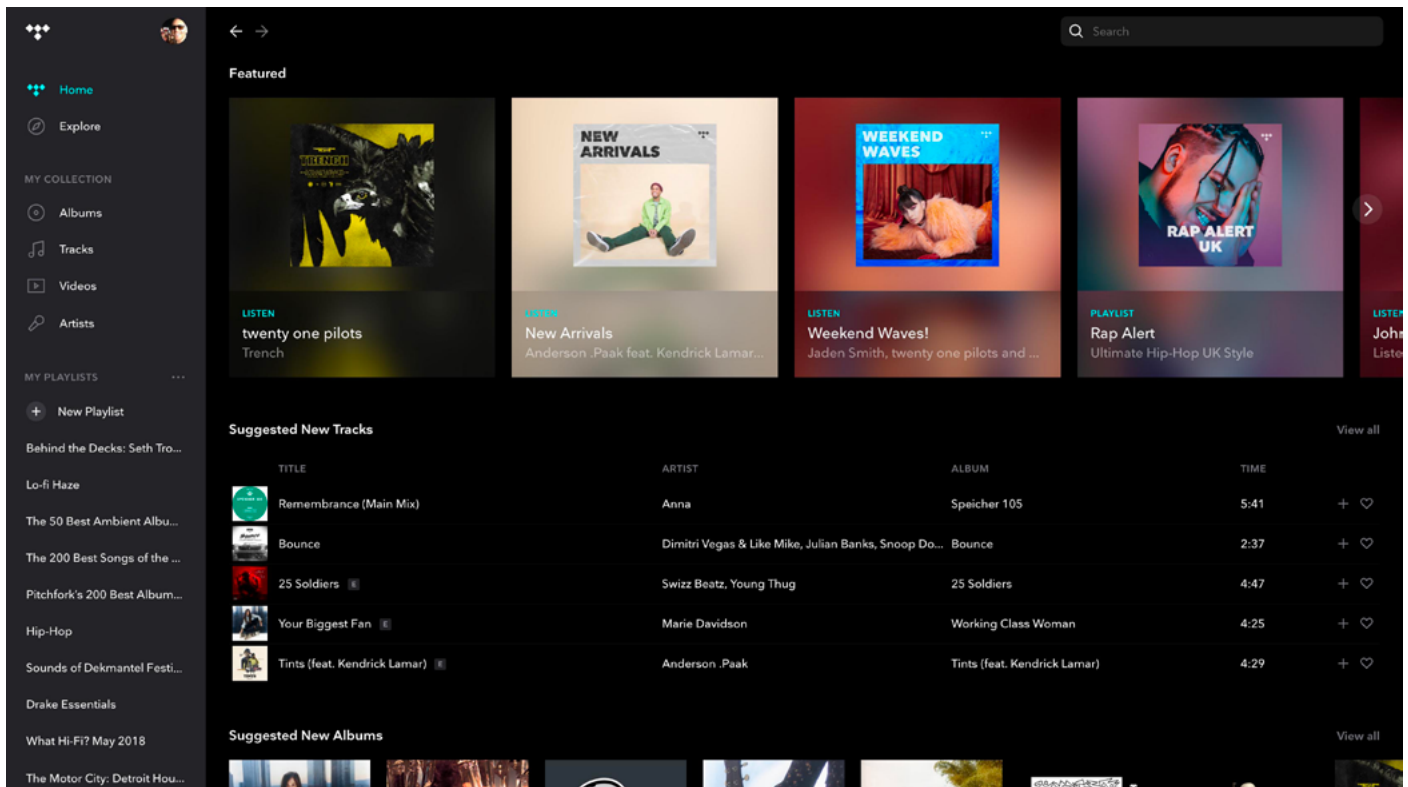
Home

Explore

MY COLLECTION

Albums

Tracks

Videos

Artists

MY PLAYLISTS ···

New Playlist

Behind the Decks: Seth Tro...

Lo-fi Haze

The 50 Best Ambient Albu...

The 200 Best Songs of the ...

Pitchfork's 200 Best Album...

Hip-Hop

Sounds of Dekmantel Festi...

Drake Essentials

What Hi-Fi? May 2018

The Motor City: Detroit Hou...

Search

Featured

TRENCH

LISTEN
twenty one pilots
Trench

NEW ARRIVALS

LISTEN
New Arrivals
Anderson .Paak feat. Kendrick Lamar...

WEEKEND WAVES

LISTEN
Weekend Waves!
Jaden Smith, twenty one pilots and ...

RAP ALERT UK

PLAYLIST
Rap Alert
Ultimate Hip-Hop UK Style

LISTEN
Joh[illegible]
Liste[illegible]

Suggested New Tracks

View all

| TITLE | ARTIST | ALBUM | TIME |
|---|---|---|---|
| Remembrance (Main Mix) | Anna | Speicher 105 | 5:41 |
| Bounce | Dimitri Vegas & Like Mike, Julian Banks, Snoop Do... | Bounce | 2:37 |
| 25 Soldiers E | Swizz Beatz, Young Thug | 25 Soldiers | 4:47 |
| Your Biggest Fan E | Marie Davidson | Working Class Woman | 4:25 |
| Tints (feat. Kendrick Lamar) E | Anderson .Paak | Tints (feat. Kendrick Lamar) | 4:29 |

Suggested New Albums

View all